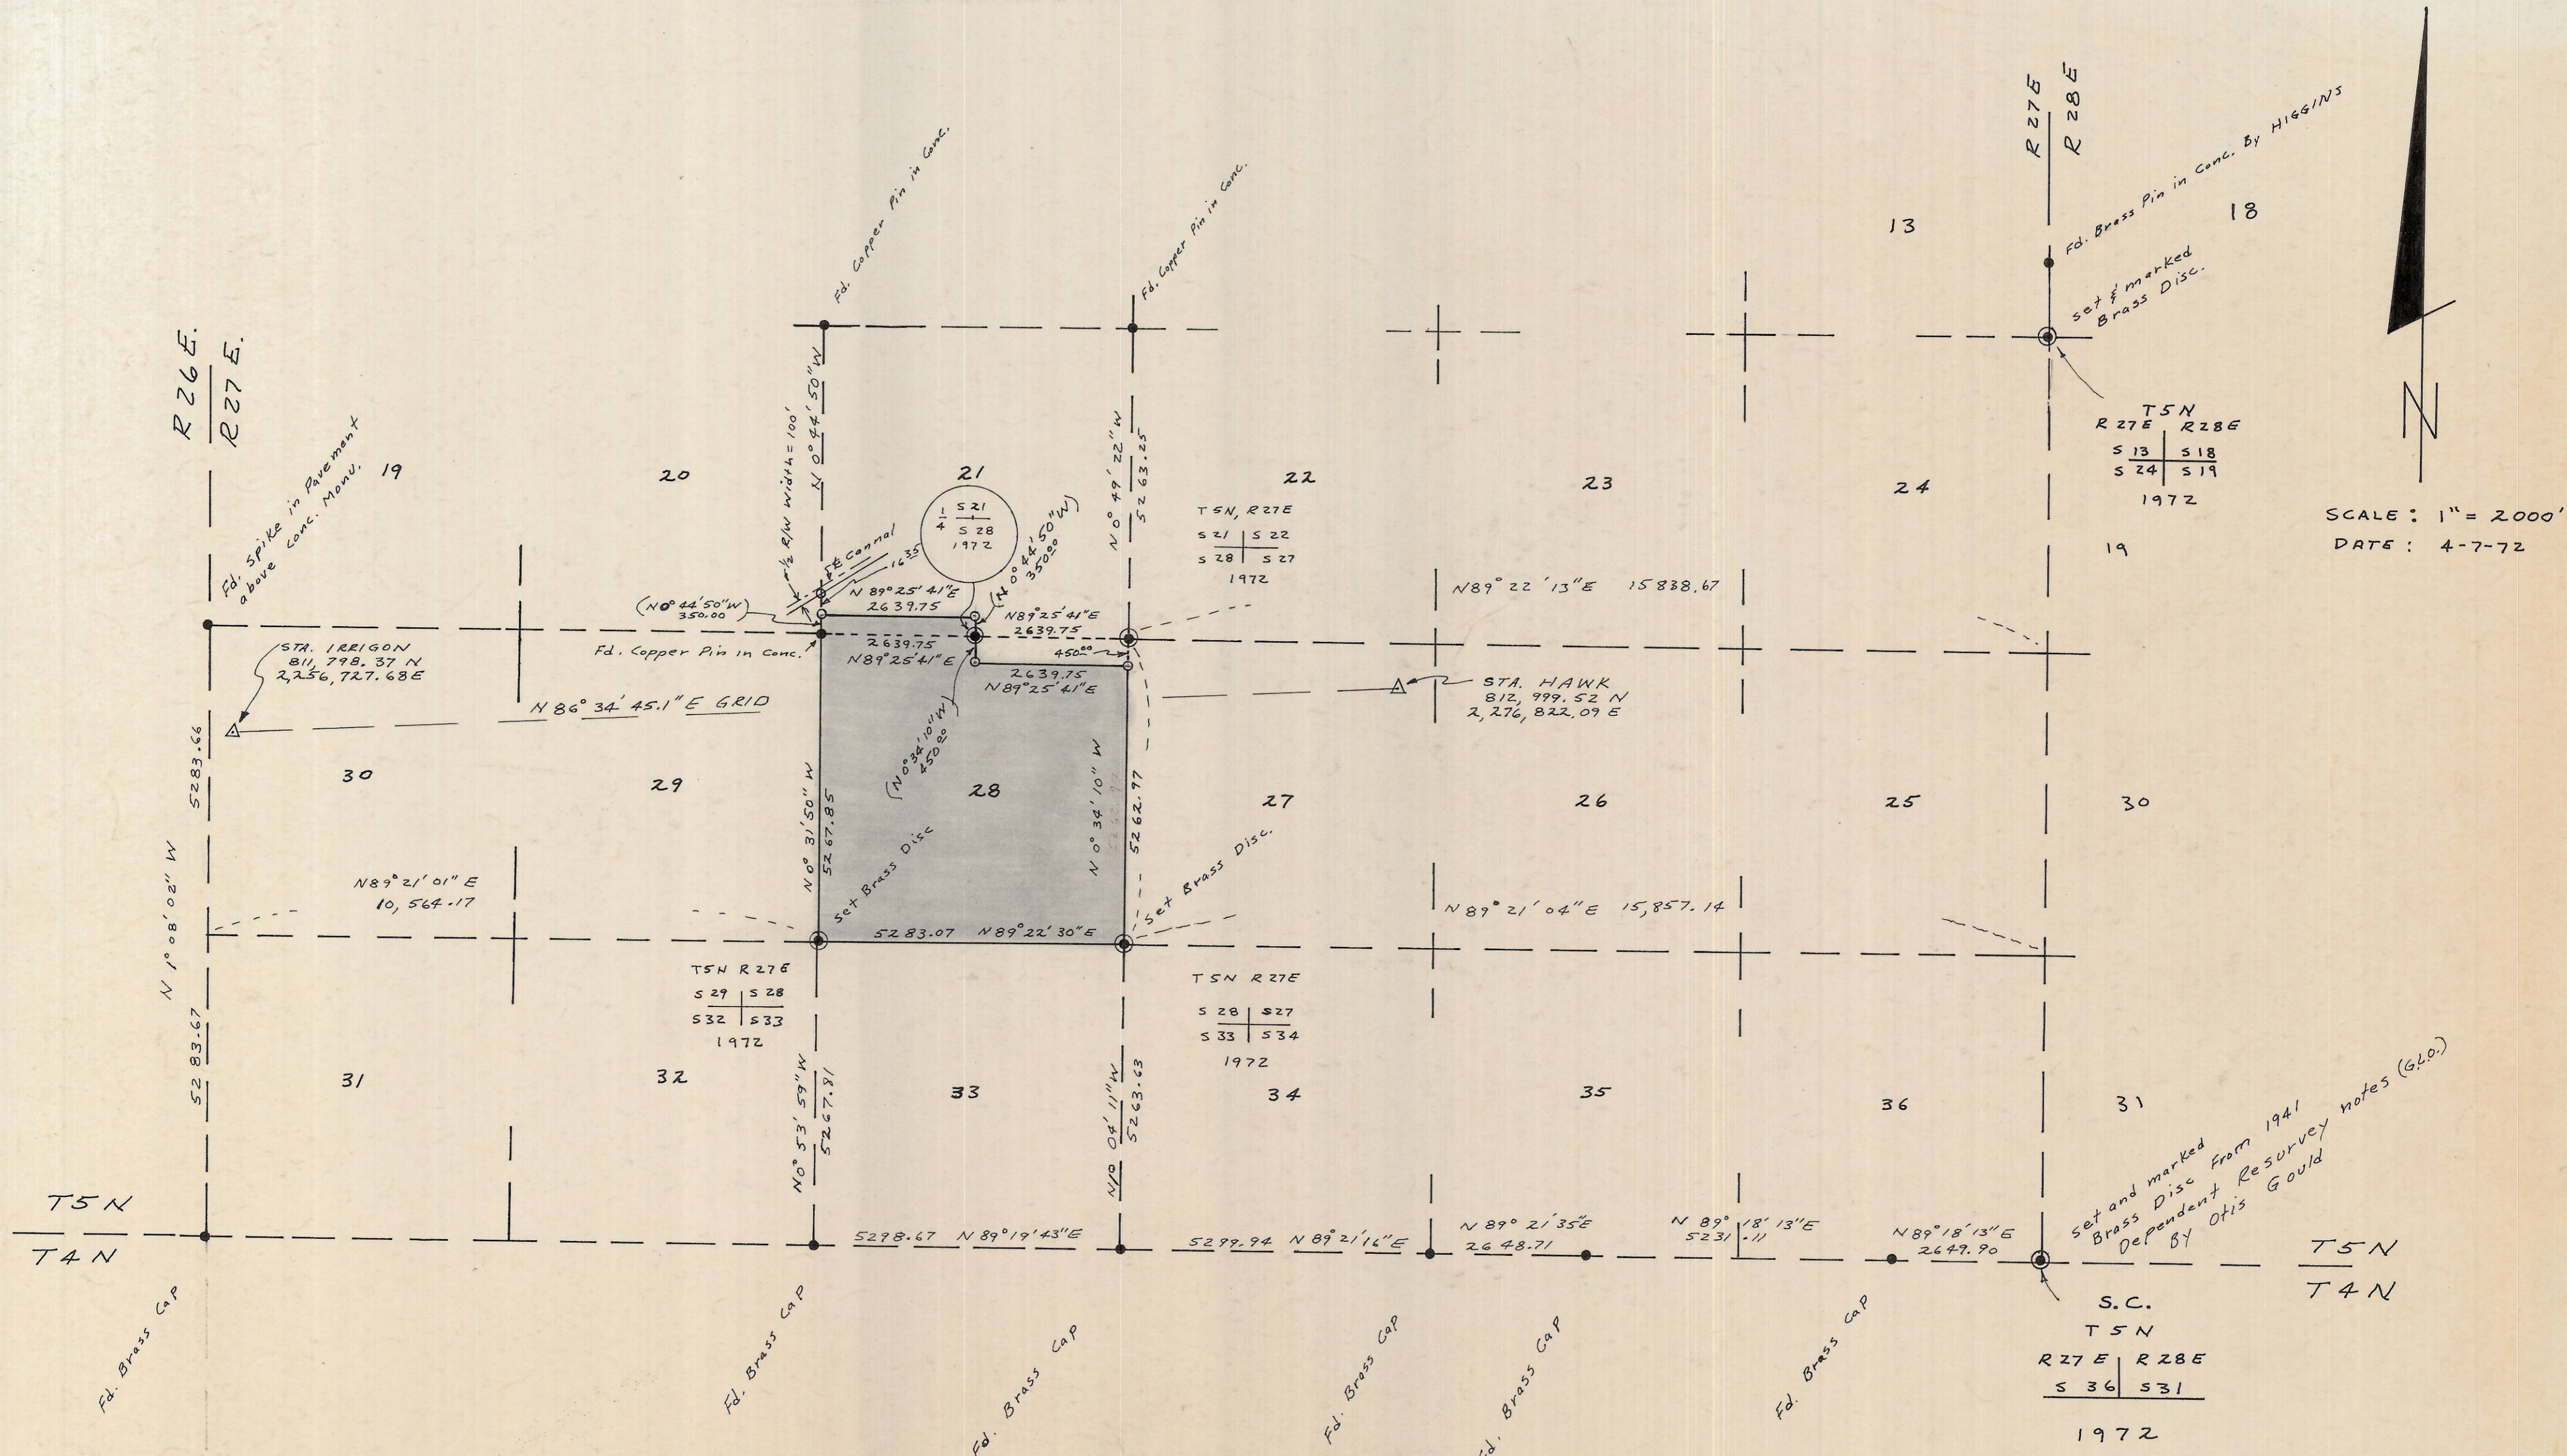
R27E
R28E

Fd. Brass Pin in Conc. By HIGGINS

13

18

Fd. Copper Pin in Conc.

Fd. Copper Pin in Conc.

set & marked Brass Disc.

T5N
R27E R28E
S 13 | S 18
S 24 | S 19
1972

N

SCALE: 1" = 2000'
DATE: 4-7-72

R26E.
R27E.

Fd. Spike in Pavement above Conc. Monu.

19

20

21

22

23

24

19

$\frac{1}{2}$ R/W width = 100'

N 0° 44' 50" W

N 0° 49' 22" W
5263.25

1/4 S 21 S 28 1972

(N 0° 44' 50" W)
350.00

T5N, R27E
S 21 | S 22
S 28 | S 27
1972

℄ Cannal

16.35

N 89° 25' 41" E
2639.75

(N 0° 44' 50" W)
350.00

(N 89° 25' 41" E
2639.75

N89° 22' 13" E 15838.67

Fd. Copper Pin in Conc.

2639.75
N89° 25' 41" E

2639.75
450.00
N89° 25' 41" E

STA. IRRIGON
811, 798.37 N
2,256, 727.68E

STA. HAWK
812, 999.52 N
2, 276, 822.09 E

N 86° 34' 45.1" E GRID

5283.66

30

29

(N0° 34' 10" W)
450.00

28

N 0° 34' 10" W

5262.97

27

26

25

30

N0° 31' 50" W
5267.85

Set Brass Disc

Set Brass Disc.

N 1° 08' 02" W

N89° 21' 01" E
10,564.17

N 89° 21' 04" E 15,857.14

5283.07 N89° 22' 30" E

T5N R27E
S 29 | S 28
S32 | S33
1972

T5N R27E
S 28 | S27
S 33 | S 34
1972

5283.67

31

32

33

34

35

36

31

N0° 53' 59" W
5267.81

N 0° 04' 11" W
5263.63

set and marked Brass Disc From 1941 Dependent Resurvey notes (G.L.O.) By Otis Gould

T5N
T4N

5298.67 N 89° 19' 43" E

5299.94 N 89° 21' 16" E

N 89° 21' 35" E
2648.71

N 89° 18' 13" E
5231.11

N 89° 18' 13" E
2649.90

T5N
T4N

S.C.
T5N
R27E | R28E
S 36 | S31
1972

Fd. Brass Cap

Fd. Brass Cap

Fd. Brass Cap

Fd. Brass Cap

Fd. Brass Cap

Fd. Brass Cap